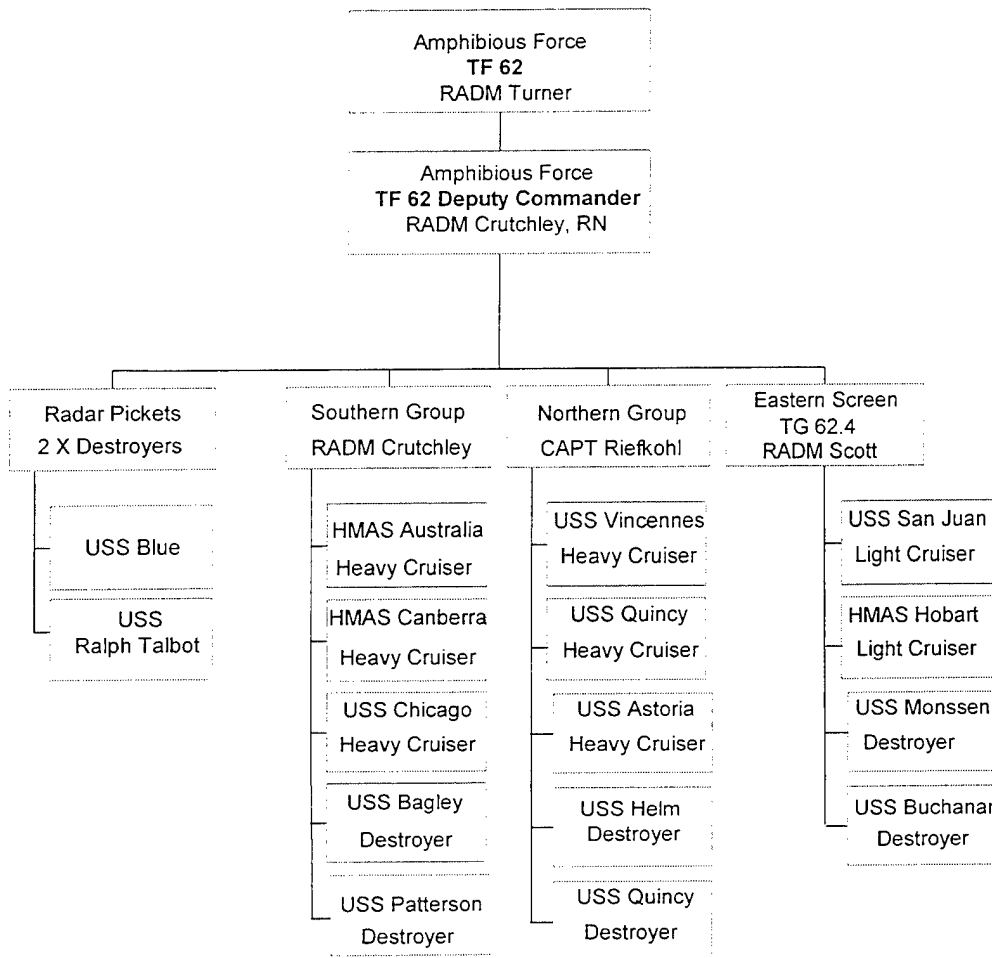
Amphibious Force
**TF 62**
RADM Turner

Amphibious Force
**TF 62 Deputy Commander**
RADM Crutchley, RN

Radar Pickets
2 X Destroyers

USS Blue

USS
Ralph Talbot

Southern Group
RADM Crutchley

HMAS Australia
Heavy Cruiser

HMAS Canberra
Heavy Cruiser

USS Chicago
Heavy Cruiser

USS Bagley
Destroyer

USS Patterson
Destroyer

Northern Group
CAPT Riefkohl

USS Vincennes
Heavy Cruiser

USS Quincy
Heavy Cruiser

USS Astoria
Heavy Cruiser

USS Helm
Destroyer

USS Quincy
Destroyer

Eastern Screen
TG 62.4
RADM Scott

USS San Juan
Light Cruiser

HMAS Hobart
Light Cruiser

USS Monssen
Destroyer

USS Buchanan
Destroyer